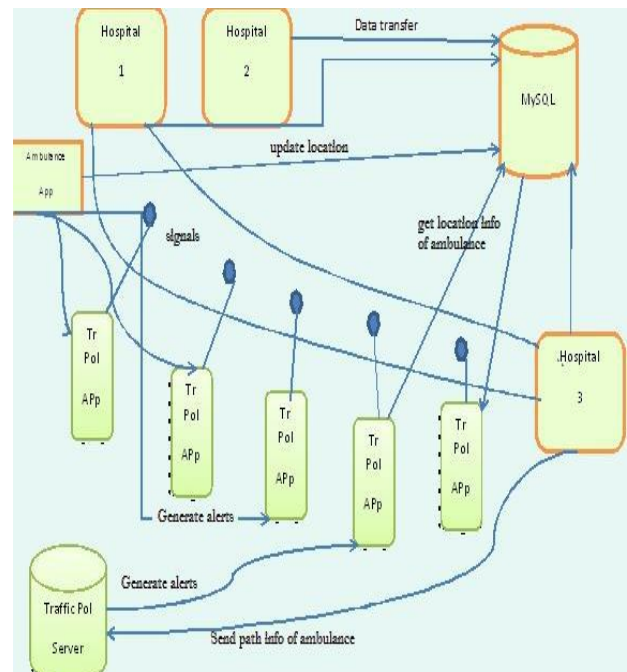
Hospital
1

Hospital
2

Data transfer

MySQL

Ambulence
App

update location

signals

get location info of ambulance

Tr
Pol
APp

Tr
Pol
APp

Tr
Pol
APp

Tr
Pol
APp

Tr
Pol
APp

Hospital
3

Generate alerts

Generate alerts

Traffic Pol
Server

Send path info of ambulance